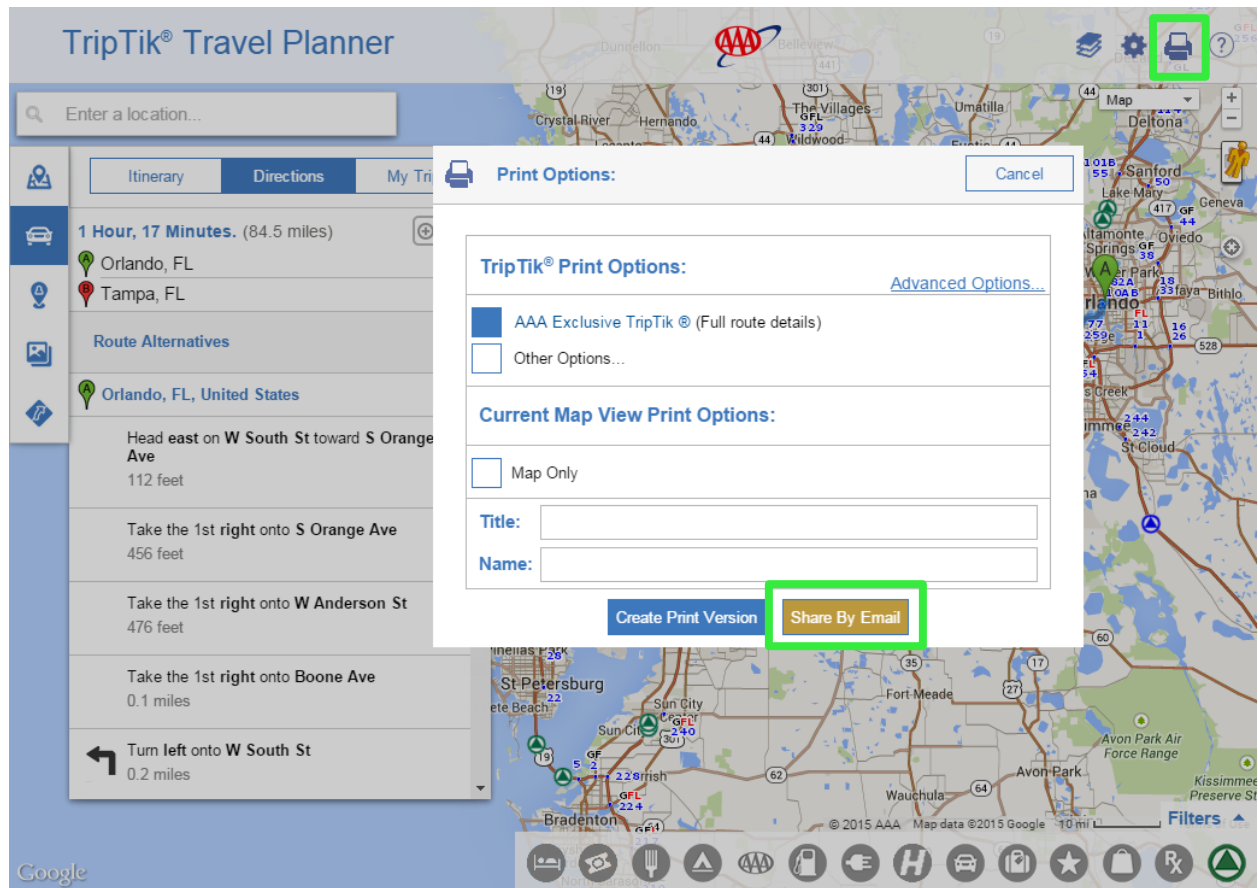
TripTik® Travel Planner

AAA

Enter a location...

Map

Itinerary | Directions | My Tri

1 Hour, 17 Minutes. (84.5 miles)

Orlando, FL

Tampa, FL

Route Alternatives

Orlando, FL, United States

Head east on W South St toward S Orange Ave
112 feet

Take the 1st right onto S Orange Ave
456 feet

Take the 1st right onto W Anderson St
476 feet

Take the 1st right onto Boone Ave
0.1 miles

Turn left onto W South St
0.2 miles

Print Options:

Cancel

TripTik® Print Options:

Advanced Options...

AAA Exclusive TripTik ® (Full route details)

Other Options...

Current Map View Print Options:

Map Only

Title:

Name:

Create Print Version

Share By Email

Dunnellon
Belleview
Crystal River
Hernando
The Villages
Wildwood
Umatilla
Deltona
Sanford
Lake Mary
Geneva
Altamonte Springs
Oviedo
Winter Park
Orlando
Bithlo
St Cloud
St Petersburg
Sun City
Fort Meade
Bradenton
Wauchula
Avon Park
Avon Park Air Force Range
Kissimmee Preserve St

© 2015 AAA Map data ©2015 Google 10 mi

Filters

Google